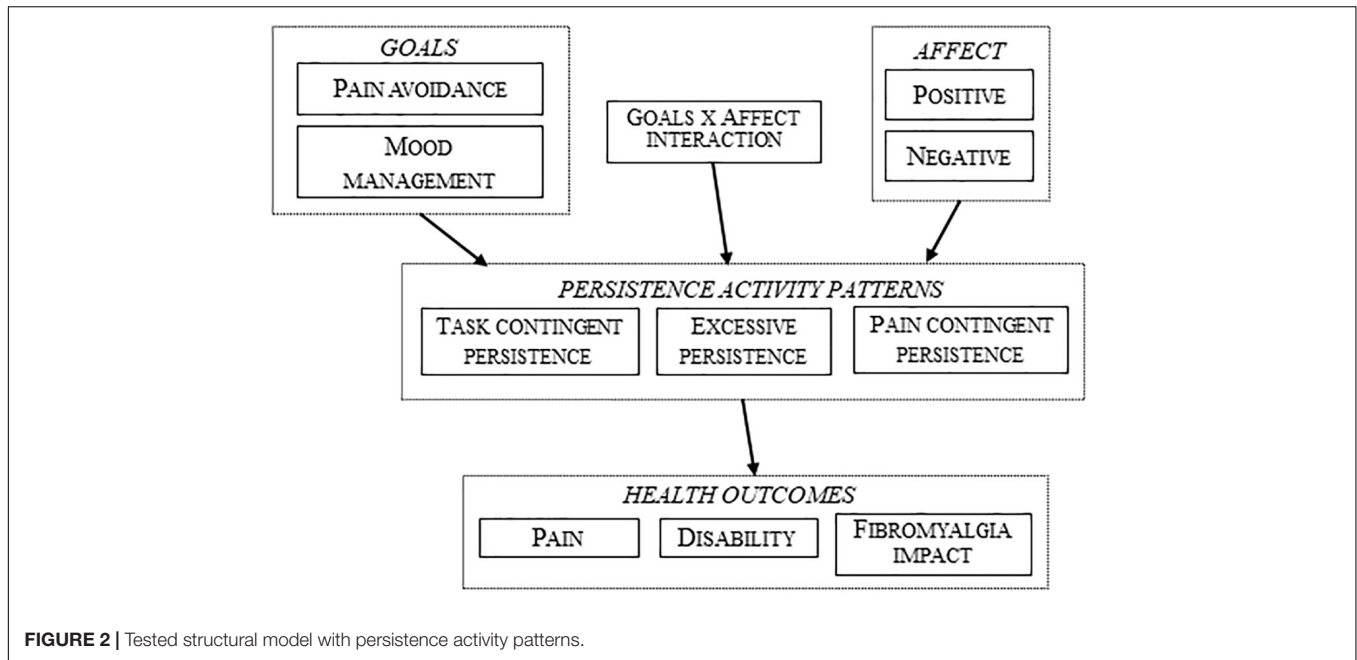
GOALS

PAIN AVOIDANCE

MOOD MANAGEMENT

GOALS X AFFECT INTERACTION

AFFECT

POSITIVE

NEGATIVE

PERSISTENCE ACTIVITY PATTERNS

TASK CONTINGENT PERSISTENCE

EXCESSIVE PERSISTENCE

PAIN CONTINGENT PERSISTENCE

HEALTH OUTCOMES

PAIN

DISABILITY

FIBROMYALGIA IMPACT

**FIGURE 2 |** Tested structural model with persistence activity patterns.